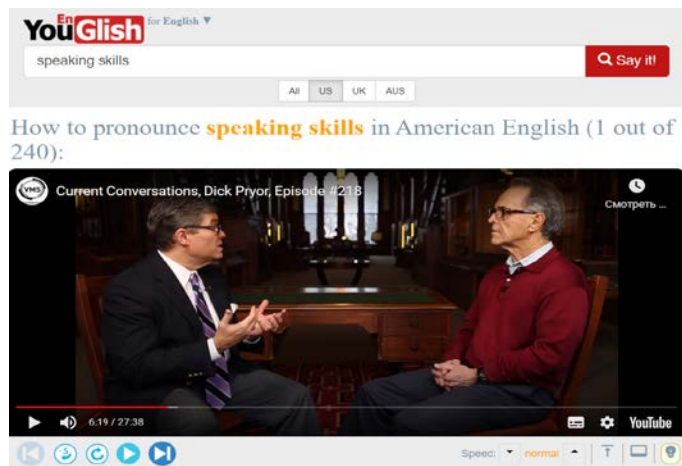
YouGlish En for English ▼

speaking skills

Say it!

All US UK AUS

How to pronounce speaking skills in American English (1 out of 240):

VMS Current Conversations, Dick Pryor, Episode #218

Смотреть ...

6:19 / 27:38

YouTube

Speed: normal